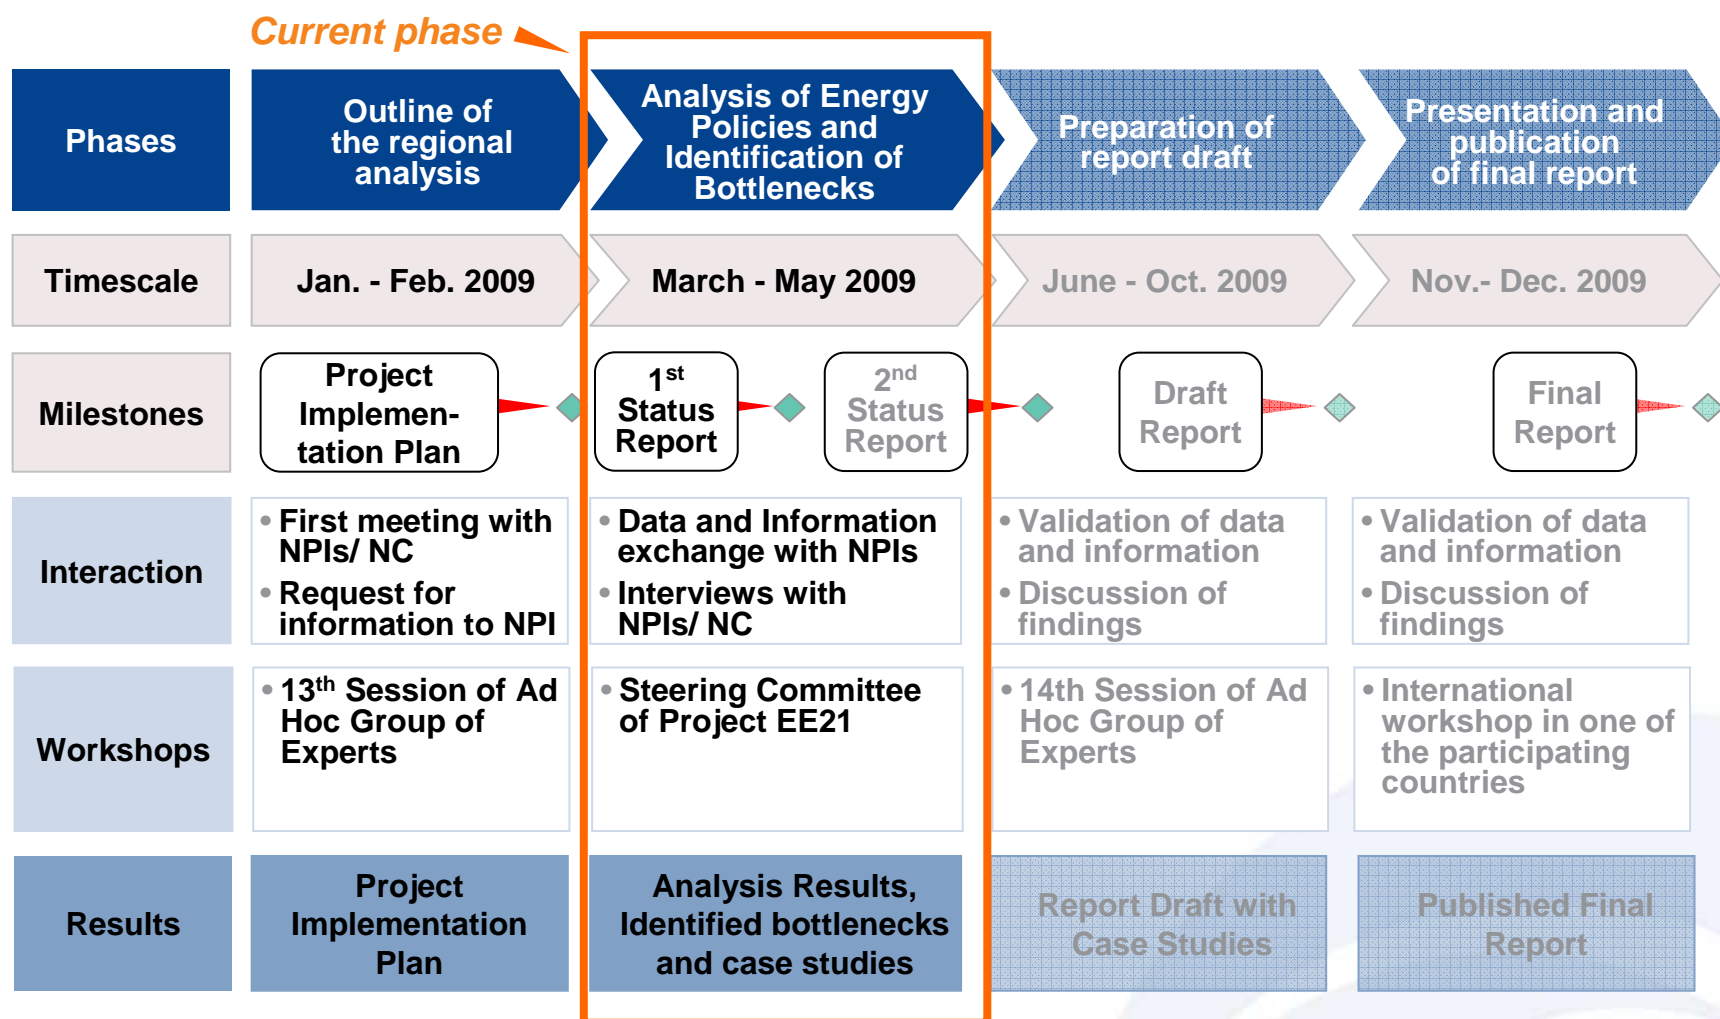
Current phase

| Phases | Outline of the regional analysis | Analysis of Energy Policies and Identification of Bottlenecks | Preparation of report draft | Presentation and publication of final report |
|---|---|---|---|---|
| Timescale | Jan. - Feb. 2009 | March - May 2009 | June - Oct. 2009 | Nov.- Dec. 2009 |
| Milestones | Project Implementation Plan | 1$^{st}$ Status Report; 2$^{nd}$ Status Report | Draft Report | Final Report |
| Interaction | • First meeting with NPIs/ NC • Request for information to NPI | • Data and Information exchange with NPIs • Interviews with NPIs/ NC | • Validation of data and information • Discussion of findings | • Validation of data and information • Discussion of findings |
| Workshops | • 13$^{th}$ Session of Ad Hoc Group of Experts | • Steering Committee of Project EE21 | • 14th Session of Ad Hoc Group of Experts | • International workshop in one of the participating countries |
| Results | Project Implementation Plan | Analysis Results, Identified bottlenecks and case studies | Report Draft with Case Studies | Published Final Report |